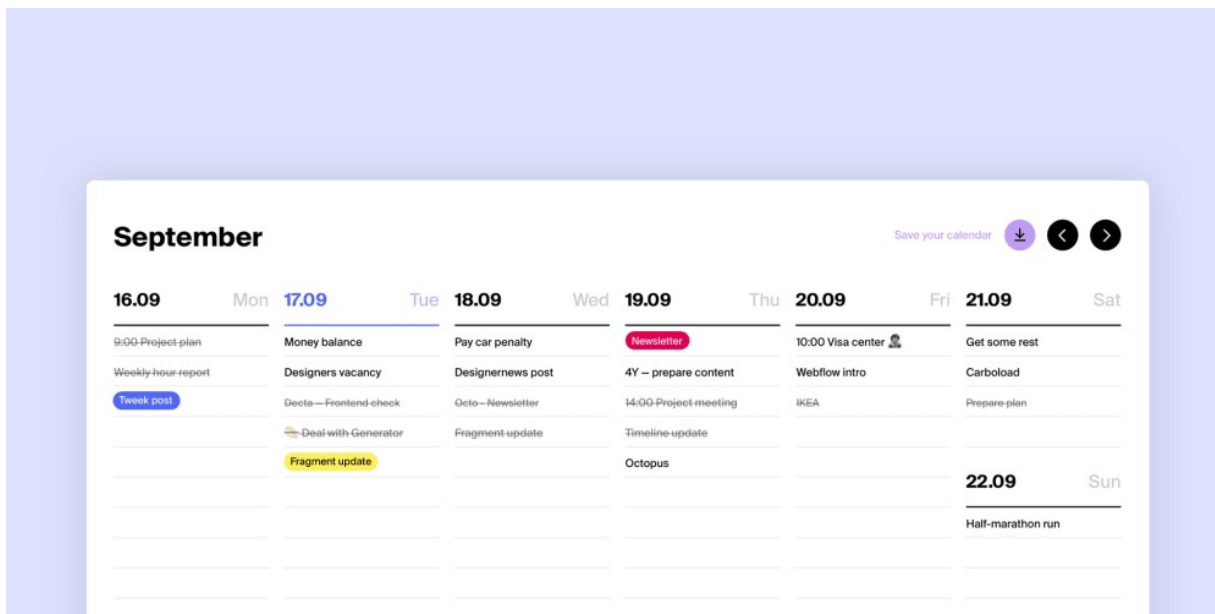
September

Save your calendar

16.09 Mon

9:00 Project plan

Weekly hour report

Tweek post

17.09 Tue

Money balance

Designers vacancy

Decta — Frontend check

Deal with Generator

Fragment update

18.09 Wed

Pay car penalty

Designernews post

Octo - Newsletter

Fragment update

19.09 Thu

Newsletter

4Y — prepare content

14:00 Project meeting

Timeline update

Octopus

20.09 Fri

10:00 Visa center

Webflow intro

IKEA

21.09 Sat

Get some rest

Carboload

Prepare plan

22.09 Sun

Half-marathon run